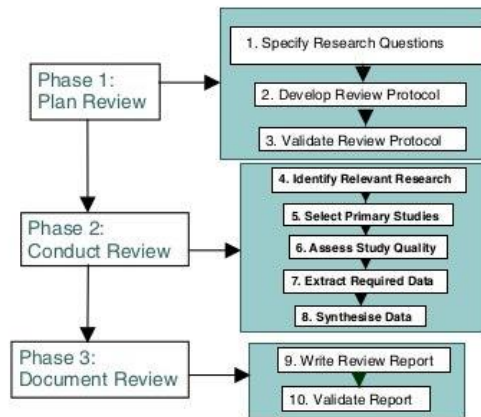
Phase 1:
Plan Review

1. Specify Research Questions

2. Develop Review Protocol

3. Validate Review Protocol

Phase 2:
Conduct Review

4. Identify Relevant Research

5. Select Primary Studies

6. Assess Study Quality

7. Extract Required Data

8. Synthesise Data

Phase 3:
Document Review

9. Write Review Report

10. Validate Report